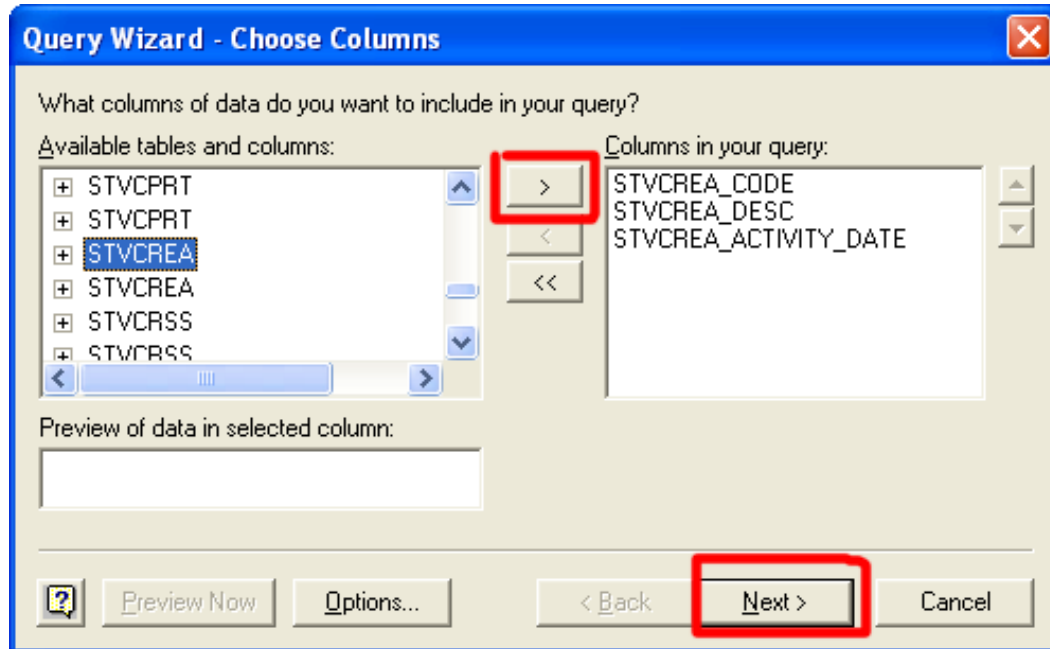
Query Wizard - Choose Columns

What columns of data do you want to include in your query?

Available tables and columns:

STVCPRT
STVCPRT
STVCREA
STVCREA
STVCRSS
STVCRSS

>
<
<<

Columns in your query:

STVCREA_CODE
STVCREA_DESC
STVCREA_ACTIVITY_DATE

Preview of data in selected column:

Preview Now
Options...
< Back
Next >
Cancel